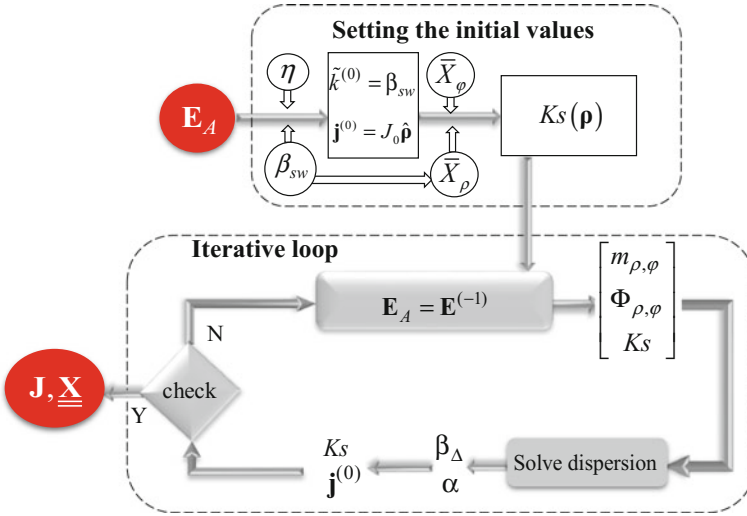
Setting the initial values

$\mathbf{E}_A$

$\eta$

$\tilde{k}^{(0)} = \beta_{sw}$

$\mathbf{j}^{(0)} = J_0\hat{\boldsymbol{\rho}}$

$\beta_{sw}$

$\bar{X}_\varphi$

$\bar{X}_\rho$

$Ks(\boldsymbol{\rho})$

Iterative loop

$\mathbf{E}_A = \mathbf{E}^{(-1)}$

$\begin{bmatrix} m_{\rho,\varphi} \\ \boldsymbol{\Phi}_{\rho,\varphi} \\ Ks \end{bmatrix}$

N

$\mathbf{J}, \underline{\underline{\mathbf{X}}}$

check

Y

$Ks$
$\mathbf{j}^{(0)}$

$\beta_\Delta$
$\alpha$

Solve dispersion